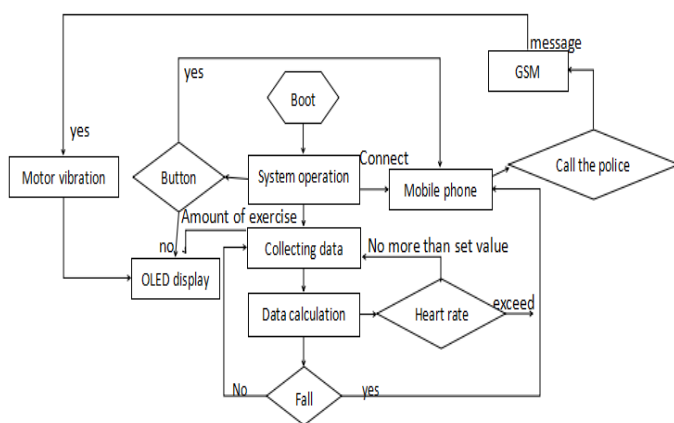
message
GSM
yes
Boot
yes
Motor vibration
Button
System operation
Connect
Mobile phone
Call the police
Amount of exercise
no
Collecting data
No more than set value
OLED display
Data calculation
Heart rate
exceed
No
Fall
yes